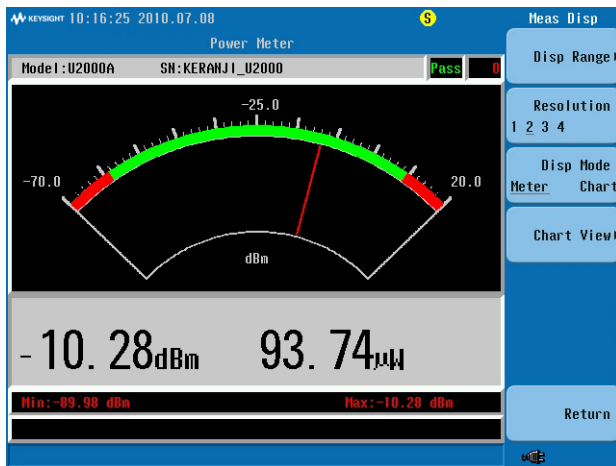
KEYSIGHT 10:16:25 2010.07.08

S

Meas Disp

Power Meter

Model:U2000A SN:KERANJI_U2000

Pass

0

-25.0

-70.0

20.0

dBm

-10.28dBm 93.74μW

Min:-89.98 dBm

Max:-10.20 dBm

Disp Range

Resolution
1 2 3 4

Disp Mode
Meter Chart

Chart View

Return